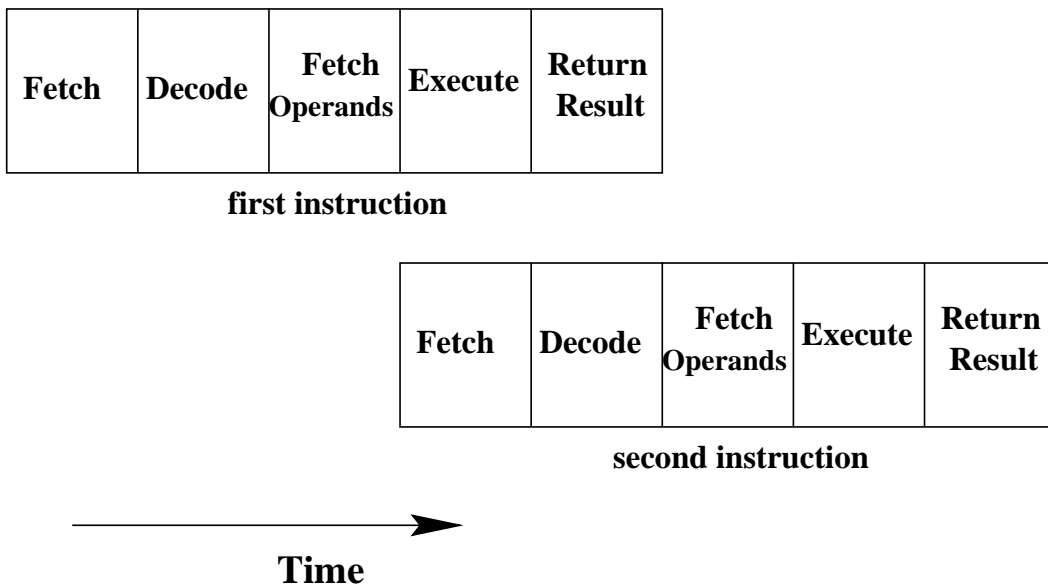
| Fetch | Decode | Fetch Operands | Execute | Return Result |
|---|---|---|---|---|

first instruction

| Fetch | Decode | Fetch Operands | Execute | Return Result |
|---|---|---|---|---|

second instruction

Time